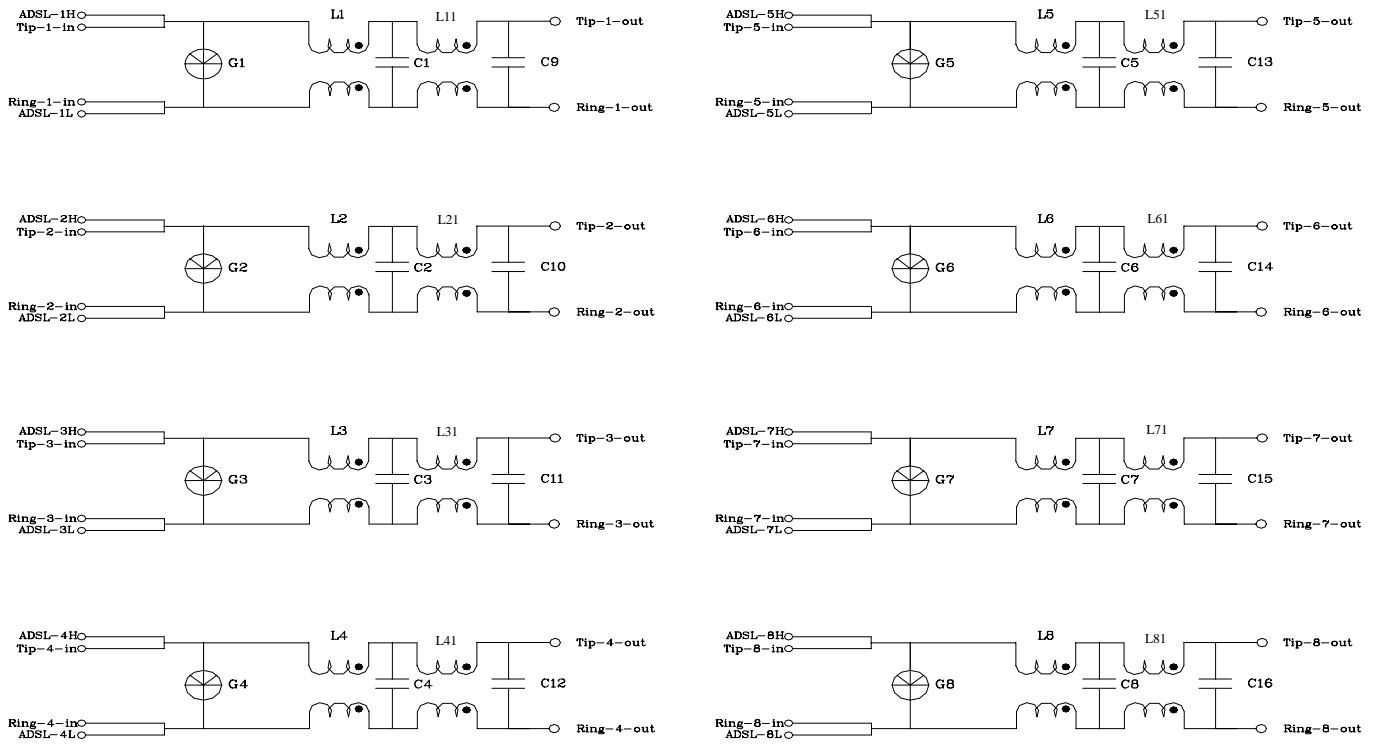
ADSL−1H
Tip−1−in
G1
Ring−1−in
ADSL−1L
L1
C1
L11
C9
Tip−1−out
Ring−1−out

ADSL−5H
Tip−5−in
G5
Ring−5−in
ADSL−5L
L5
C5
L51
C13
Tip−5−out
Ring−5−out

ADSL−2H
Tip−2−in
G2
Ring−2−in
ADSL−2L
L2
C2
L21
C10
Tip−2−out
Ring−2−out

ADSL−6H
Tip−6−in
G6
Ring−6−in
ADSL−6L
L6
C6
L61
C14
Tip−6−out
Ring−6−out

ADSL−3H
Tip−3−in
G3
Ring−3−in
ADSL−3L
L3
C3
L31
C11
Tip−3−out
Ring−3−out

ADSL−7H
Tip−7−in
G7
Ring−7−in
ADSL−7L
L7
C7
L71
C15
Tip−7−out
Ring−7−out

ADSL−4H
Tip−4−in
G4
Ring−4−in
ADSL−4L
L4
C4
L41
C12
Tip−4−out
Ring−4−out

ADSL−8H
Tip−8−in
G8
Ring−8−in
ADSL−8L
L8
C8
L81
C16
Tip−8−out
Ring−8−out